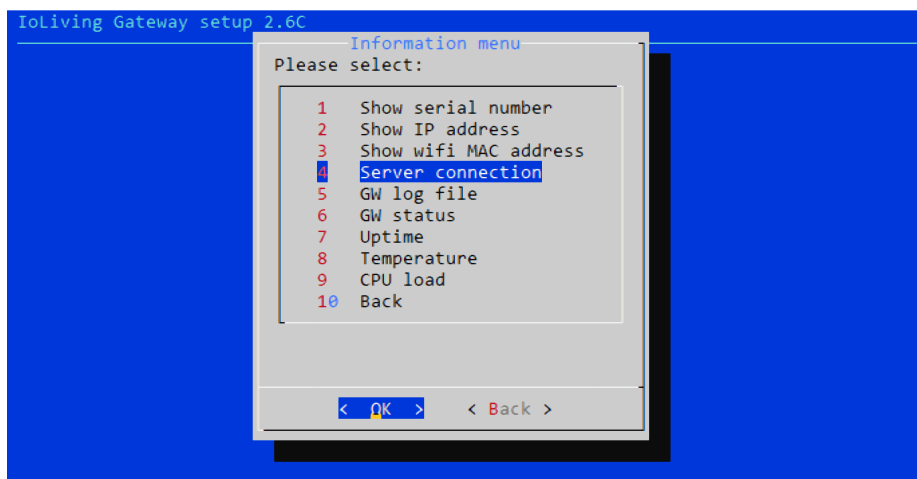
IoLiving Gateway setup 2.6C

Information menu

Please select:

1 Show serial number
2 Show IP address
3 Show wifi MAC address
4 Server connection
5 GW log file
6 GW status
7 Uptime
8 Temperature
9 CPU load
10 Back

< OK > < Back >